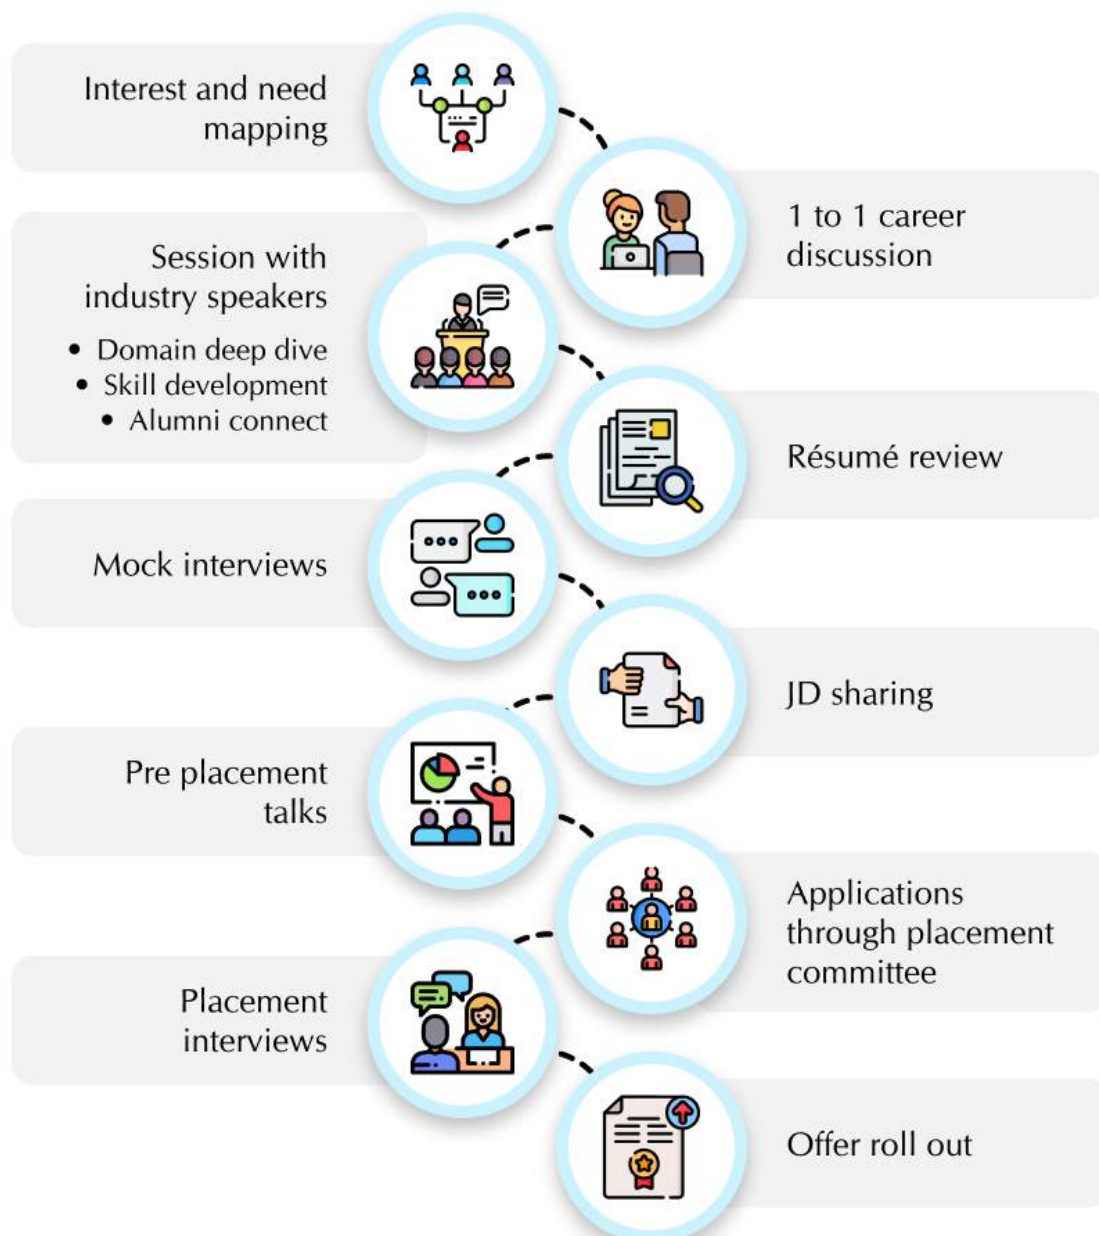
Interest and need mapping

1 to 1 career discussion

Session with industry speakers

- Domain deep dive
- Skill development
- Alumni connect

Résumé review

Mock interviews

JD sharing

Pre placement talks

Applications through placement committee

Placement interviews

Offer roll out